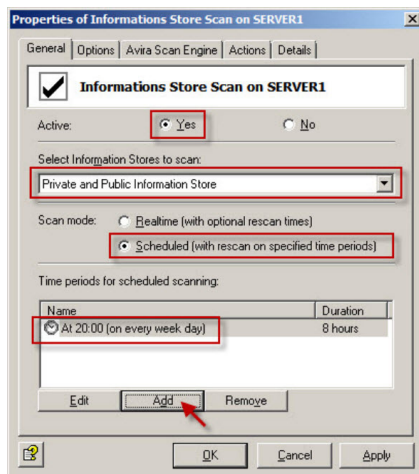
Properties of Informations Store Scan on SERVER1

General | Options | Avira Scan Engine | Actions | Details

Informations Store Scan on SERVER1

Active: Yes No

Select Information Stores to scan:

Private and Public Information Store

Scan mode: Realtime (with optional rescan times)

Scheduled (with rescan on specified time periods)

Time periods for scheduled scanning:

| Name | Duration |
|---|---|
| At 20:00 (on every week day) | 8 hours |

Edit Add Remove

OK Cancel Apply